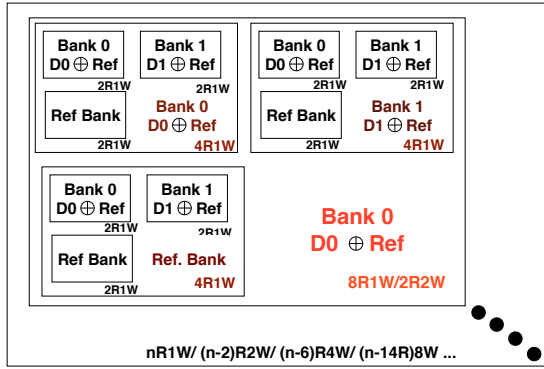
Bank 0
D0 $\oplus$ Ref

Bank 1
D1 $\oplus$ Ref

2R1W

Ref Bank

2R1W

Bank 0
D0 $\oplus$ Ref

4R1W

Bank 0
D0 $\oplus$ Ref

Bank 1
D1 $\oplus$ Ref

2R1W

Ref Bank

2R1W

Bank 1
D1 $\oplus$ Ref

4R1W

Bank 0
D0 $\oplus$ Ref

Bank 1
D1 $\oplus$ Ref

2R1W

2R1W

Ref Bank

2R1W

Ref. Bank

4R1W

Bank 0
D0 $\oplus$ Ref

8R1W/2R2W

nR1W/ (n-2)R2W/ (n-6)R4W/ (n-14R)8W ...